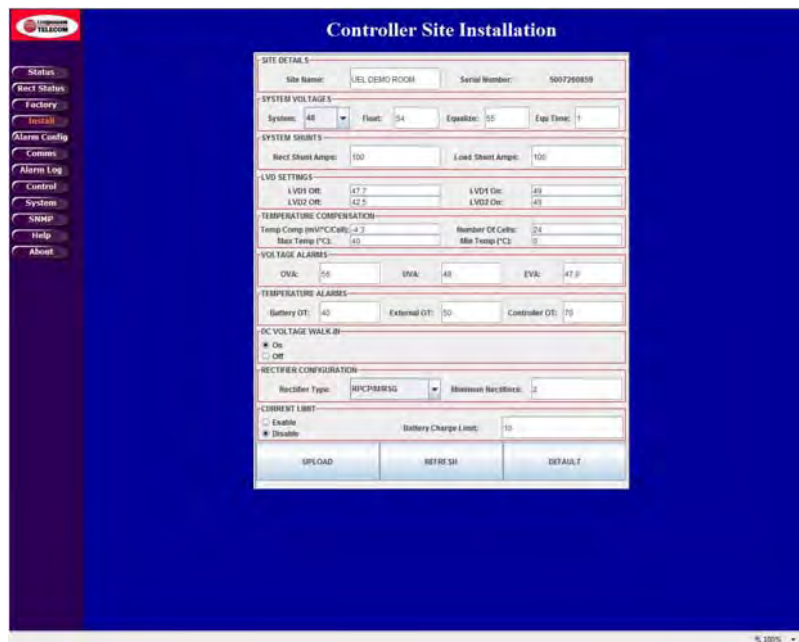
TELECOM

Controller Site Installation

Status
Rect Status
Factory
Install
Alarm Config
Comms
Alarm Log
Control
System
SNMP
Help
About

SITE DETAILS
Site Name: UEL DEMO ROOM
Serial Number: 5007260859

SYSTEM VOLTAGES
System: 48
Float: 54
Equalize: 55
Equ Time: 1

SYSTEM SHUNTS
Rect Shunt Amps: 100
Load Shunt Amps: 100

LVD SETTINGS
LVD1 Off: 47.7
LVD1 On: 49
LVD2 Off: 42.5
LVD2 On: 49

TEMPERATURE COMPENSATION
Temp Comp (mV/°C/Cell): -4.3
Number Of Cells: 24
Max Temp (°C): 40
Min Temp (°C): 0

VOLTAGE ALARMS
OVA: 56
UVA: 48
EVA: 47.0

TEMPERATURE ALARMS
Battery OT: 40
External OT: 50
Controller OT: 70

DC VOLTAGE WALK-IN
On
Off

RECTIFIER CONFIGURATION
Rectifier Type: RPCP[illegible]
Minimum Rectifiers: 2

CURRENT LIMIT
Enable
Disable
Battery Charge Limit: 10

UPLOAD
REFRESH
DEFAULT

100%